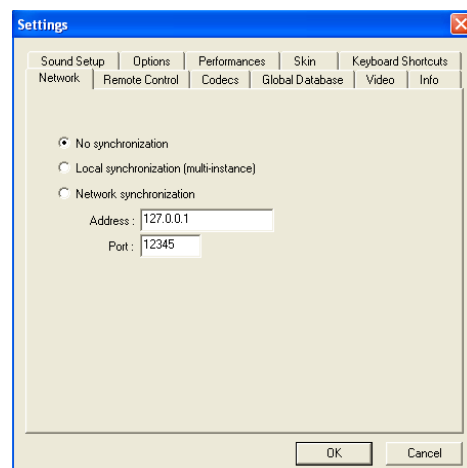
Settings

Sound Setup | Options | Performances | Skin | Keyboard Shortcuts
Network | Remote Control | Codecs | Global Database | Video | Info

No synchronization

Local synchronization (multi-instance)

Network synchronization

Address : 127.0.0.1

Port : 12345

OK

Cancel